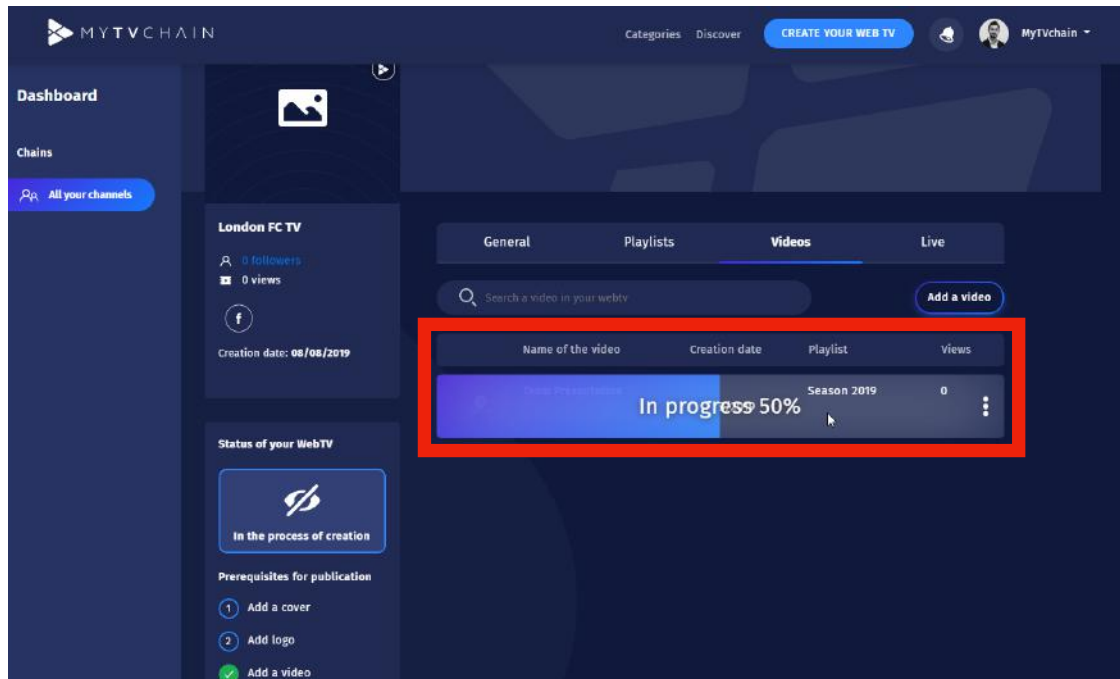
MYTVCHAIN

Categories Discover CREATE YOUR WEB TV MyTVchain

Dashboard

Chains

All your channels

London FC TV

0 followers

0 views

Creation date: 08/08/2019

Status of your WebTV

In the process of creation

Prerequisites for publication

1 Add a cover

2 Add logo

Add a video

General Playlists Videos Live

Search a video in your webtv

Add a video

| Name of the video | Creation date | Playlist | Views |
|---|---|---|---|
| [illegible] | | Season 2019 | 0 |

In progress 50%